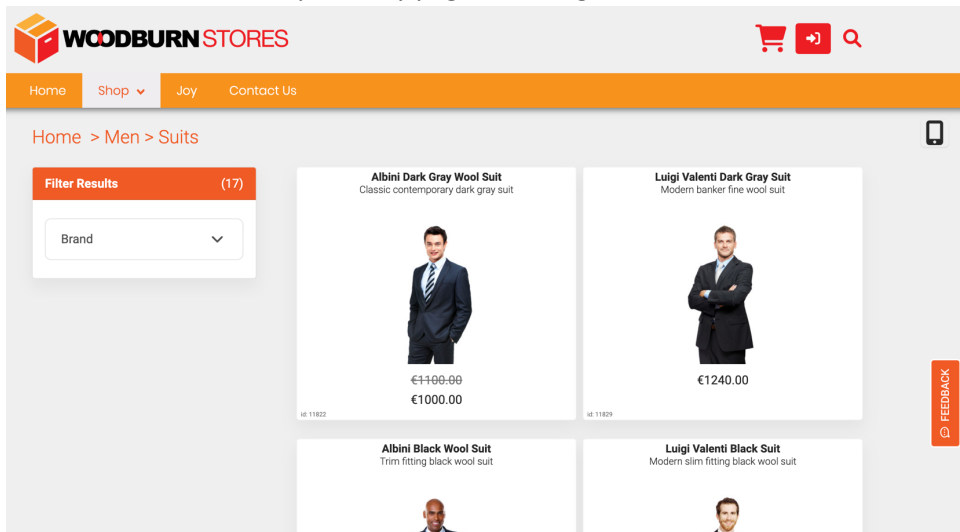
WOODBURN STORES

Home Shop Joy Contact Us

Home > Men > Suits

Filter Results (17)

Brand

Albini Dark Gray Wool Suit
Classic contemporary dark gray suit

~~€1100.00~~
€1000.00

id: 11822

Luigi Valenti Dark Gray Suit
Modern banker fine wool suit

€1240.00

id: 11829

Albini Black Wool Suit
Trim fitting black wool suit

Luigi Valenti Black Suit
Modern slim fitting black wool suit

FEEDBACK